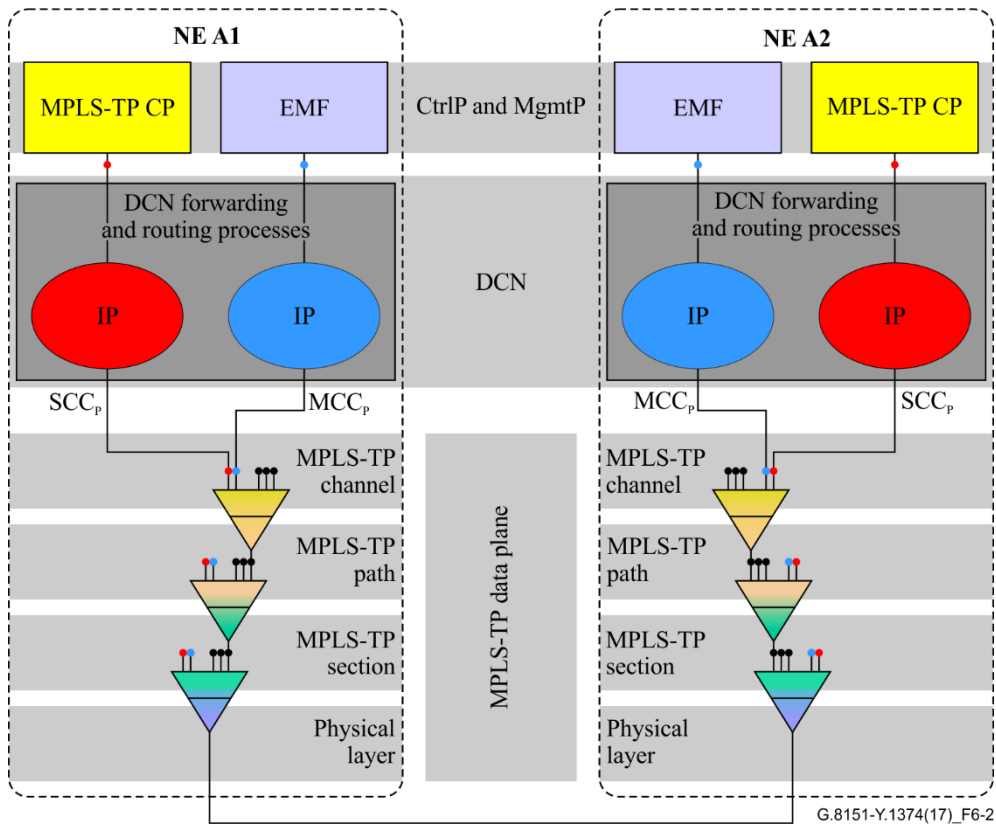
NE A1

NE A2

MPLS-TP CP

EMF

CtrlP and MgmtP

EMF

MPLS-TP CP

DCN forwarding and routing processes

DCN forwarding and routing processes

IP

IP

DCN

IP

IP

$SCC_P$

$MCC_P$

$MCC_P$

$SCC_P$

MPLS-TP channel

MPLS-TP channel

MPLS-TP path

MPLS-TP data plane

MPLS-TP path

MPLS-TP section

MPLS-TP section

Physical layer

Physical layer

G.8151-Y.1374(17)_F6-2